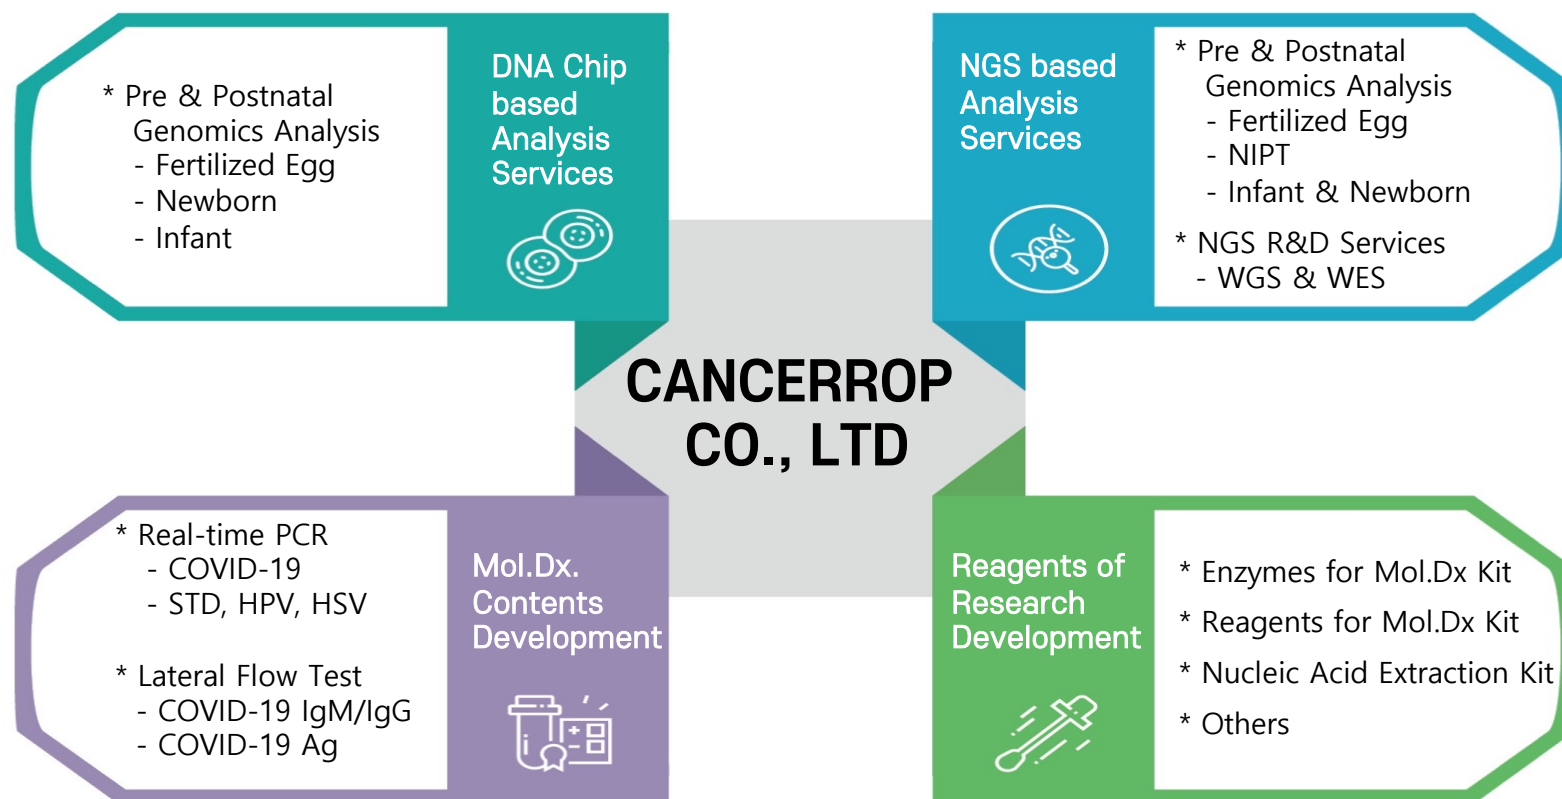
* Pre & Postnatal Genomics Analysis
- Fertilized Egg
- Newborn
- Infant

DNA Chip based Analysis Services

NGS based Analysis Services

* Pre & Postnatal Genomics Analysis
- Fertilized Egg
- NIPT
- Infant & Newborn

* NGS R&D Services
- WGS & WES

CANCERROP CO., LTD

* Real-time PCR
- COVID-19
- STD, HPV, HSV

* Lateral Flow Test
- COVID-19 IgM/IgG
- COVID-19 Ag

Mol.Dx. Contents Development

Reagents of Research Development

* Enzymes for Mol.Dx Kit
* Reagents for Mol.Dx Kit
* Nucleic Acid Extraction Kit
* Others